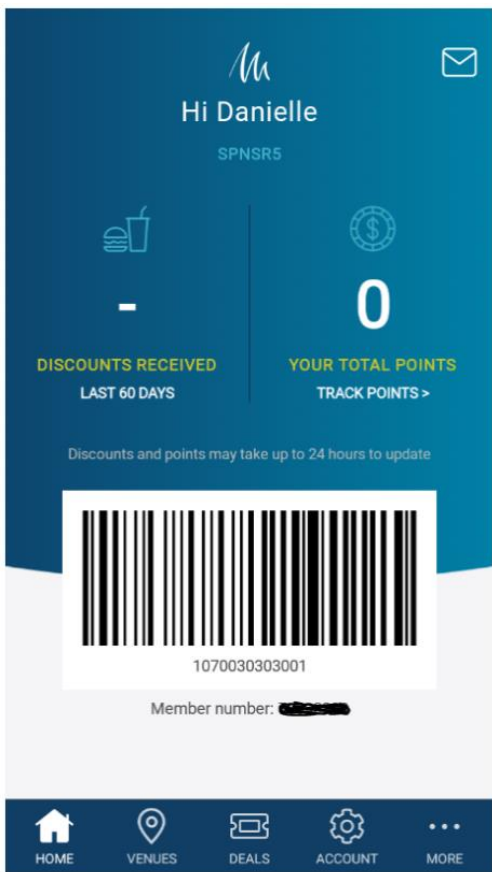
Hi Danielle

SPNSR5

-

DISCOUNTS RECEIVED

LAST 60 DAYS

0

YOUR TOTAL POINTS

TRACK POINTS >

Discounts and points may take up to 24 hours to update

1070030303001

Member number: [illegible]

HOME VENUES DEALS ACCOUNT MORE